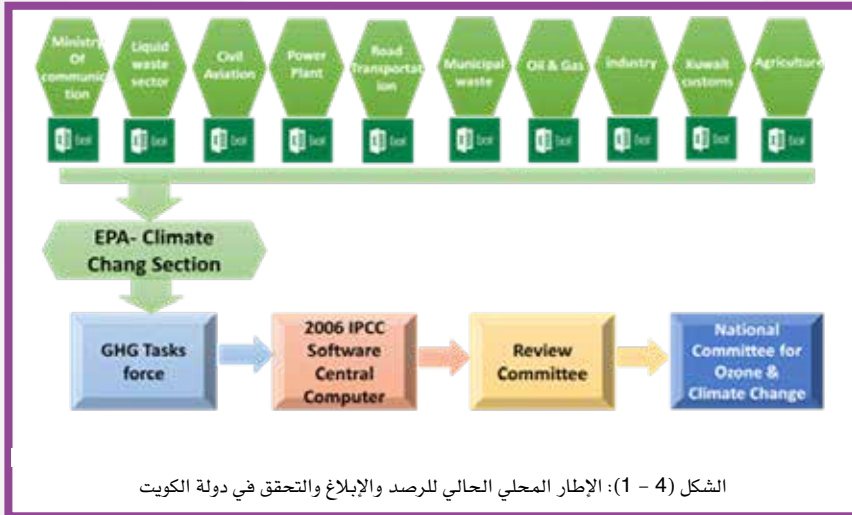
Ministry Of communication

Liquid waste sector

Civil Aviation

Power Plant

Road Transportation

Municipal waste

Oil & Gas

Industry

Kuwait customs

Agriculture

Excel Excel Excel Excel Excel Excel Excel Excel Excel Excel

EPA- Climate Chang Section

GHG Tasks force

2006 IPCC Software Central Computer

Review Committee

National Committee for Ozone & Climate Change

الشكل (4 – 1): الإطار المحلي الحالي للرصد والإبلاغ والتحقق في دولة الكويت